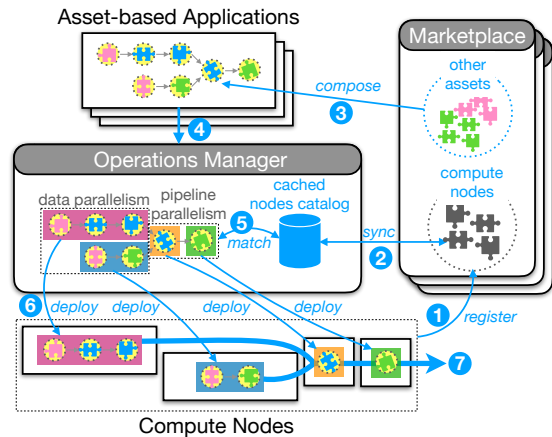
Asset-based Applications

Marketplace

other assets

compose

3

4

Operations Manager

compute nodes

data parallelism

pipeline parallelism

cached nodes catalog

5

match

sync

2

6

deploy

deploy

deploy

deploy

1

register

7

Compute Nodes